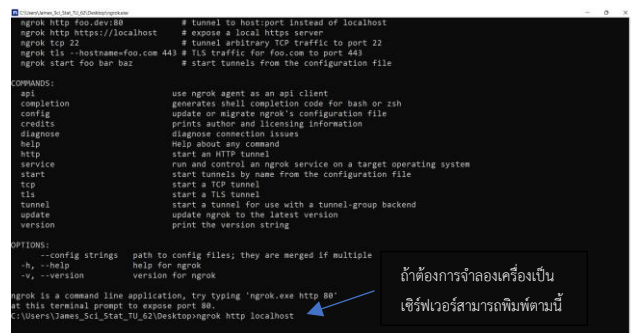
C:\Users\James_Sci_Stat_TU_62\Desktop\ngrok.exe

ngrok http foo.dev:80 # tunnel to host:port instead of localhost
ngrok http https://localhost # expose a local https server
ngrok tcp 22 # tunnel arbitrary TCP traffic to port 22
ngrok tls --hostname=foo.com 443 # TLS traffic for foo.com to port 443
ngrok start foo bar baz # start tunnels from the configuration file

COMMANDS:
api use ngrok agent as an api client
completion generates shell completion code for bash or zsh
config update or migrate ngrok's configuration file
credits prints author and licensing information
diagnose diagnose connection issues
help Help about any command
http start an HTTP tunnel
service run and control an ngrok service on a target operating system
start start tunnels by name from the configuration file
tcp start a TCP tunnel
tls start a TLS tunnel
tunnel start a tunnel for use with a tunnel-group backend
update update ngrok to the latest version
version print the version string

OPTIONS:
--config strings path to config files; they are merged if multiple
-h, --help help for ngrok
-v, --version version for ngrok

ngrok is a command line application, try typing 'ngrok.exe http 80'
at this terminal prompt to expose port 80.
C:\Users\James_Sci_Stat_TU_62\Desktop>ngrok http localhost

ถ้าต้องการจำลองเครื่องเป็น
เซิร์ฟเวอร์สามารถพิมพ์ตามนี้